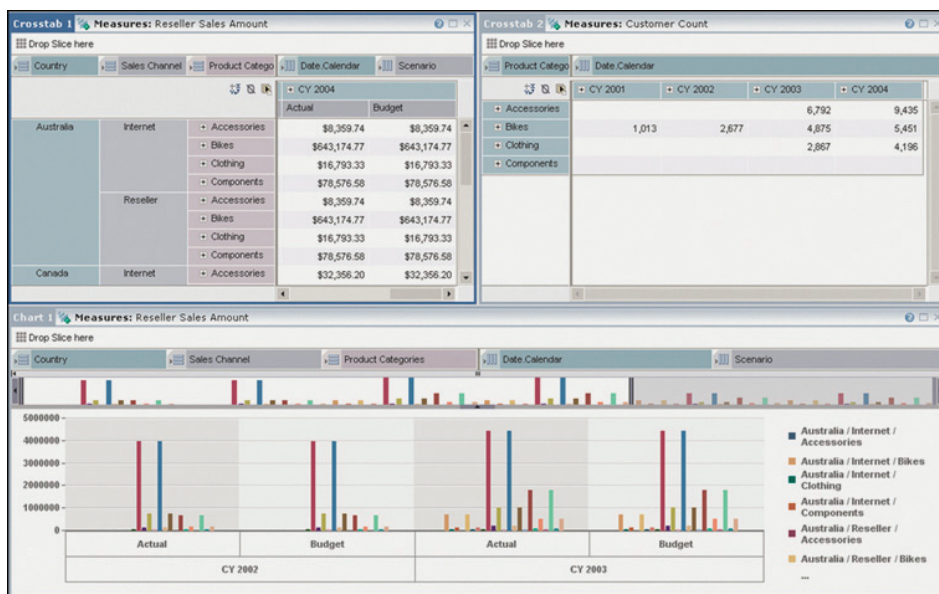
Crosstab 1 Measures: Reseller Sales Amount

Drop Slice here

Country | Sales Channel | Product Catego | Date.Calendar | Scenario

+ CY 2004

| | | | Actual | Budget |
|---|---|---|---|---|
| Australia | Internet | + Accessories | $8,359.74 | $8,359.74 |
| | | + Bikes | $643,174.77 | $643,174.77 |
| | | + Clothing | $16,793.33 | $16,793.33 |
| | | + Components | $78,576.58 | $78,576.58 |
| | Reseller | + Accessories | $8,359.74 | $8,359.74 |
| | | + Bikes | $643,174.77 | $643,174.77 |
| | | + Clothing | $16,793.33 | $16,793.33 |
| | | + Components | $78,576.58 | $78,576.58 |
| Canada | Internet | + Accessories | $32,356.20 | $32,356.20 |

Crosstab 2 Measures: Customer Count

Drop Slice here

Product Catego | Date.Calendar

| | + CY 2001 | + CY 2002 | + CY 2003 | + CY 2004 |
|---|---|---|---|---|
| + Accessories | | | 6,792 | 9,435 |
| + Bikes | 1,013 | 2,677 | 4,875 | 5,451 |
| + Clothing | | | 2,867 | 4,196 |
| + Components | | | | |

Chart 1 Measures: Reseller Sales Amount

Drop Slice here

Country | Sales Channel | Product Categories | Date.Calendar | Scenario

5000000
4000000
3000000
2000000
1000000
0

Actual | Budget | Actual | Budget

CY 2002 | CY 2003

Australia / Internet / Accessories
Australia / Internet / Bikes
Australia / Internet / Clothing
Australia / Internet / Components
Australia / Reseller / Accessories
Australia / Reseller / Bikes
...